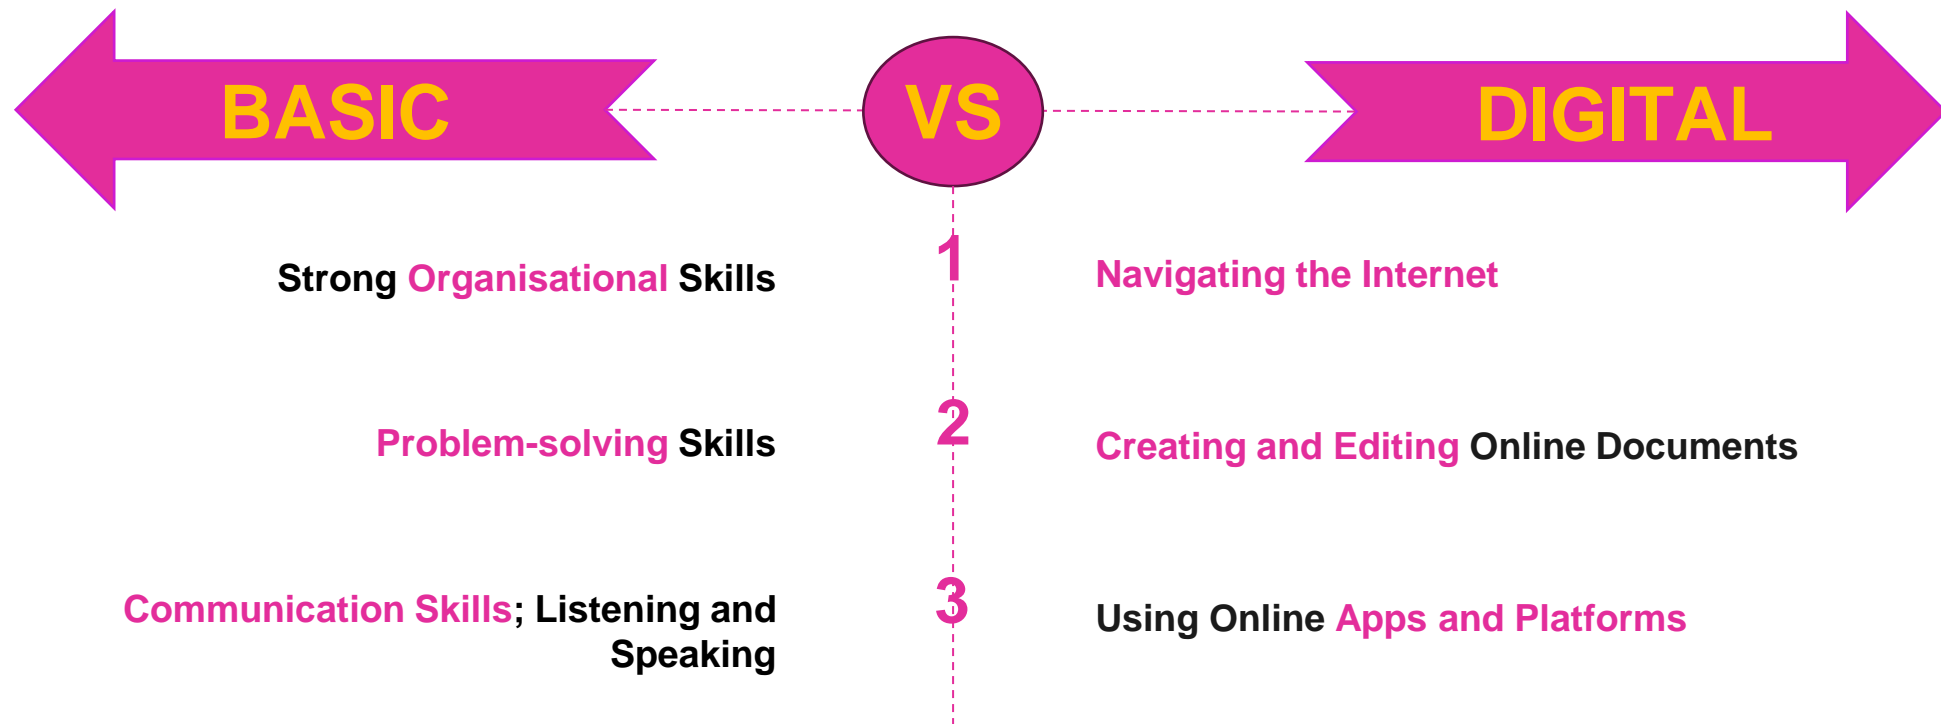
BASIC

VS

DIGITAL

Strong Organisational Skills

1

Navigating the Internet

Problem-solving Skills

2

Creating and Editing Online Documents

Communication Skills; Listening and Speaking

3

Using Online Apps and Platforms